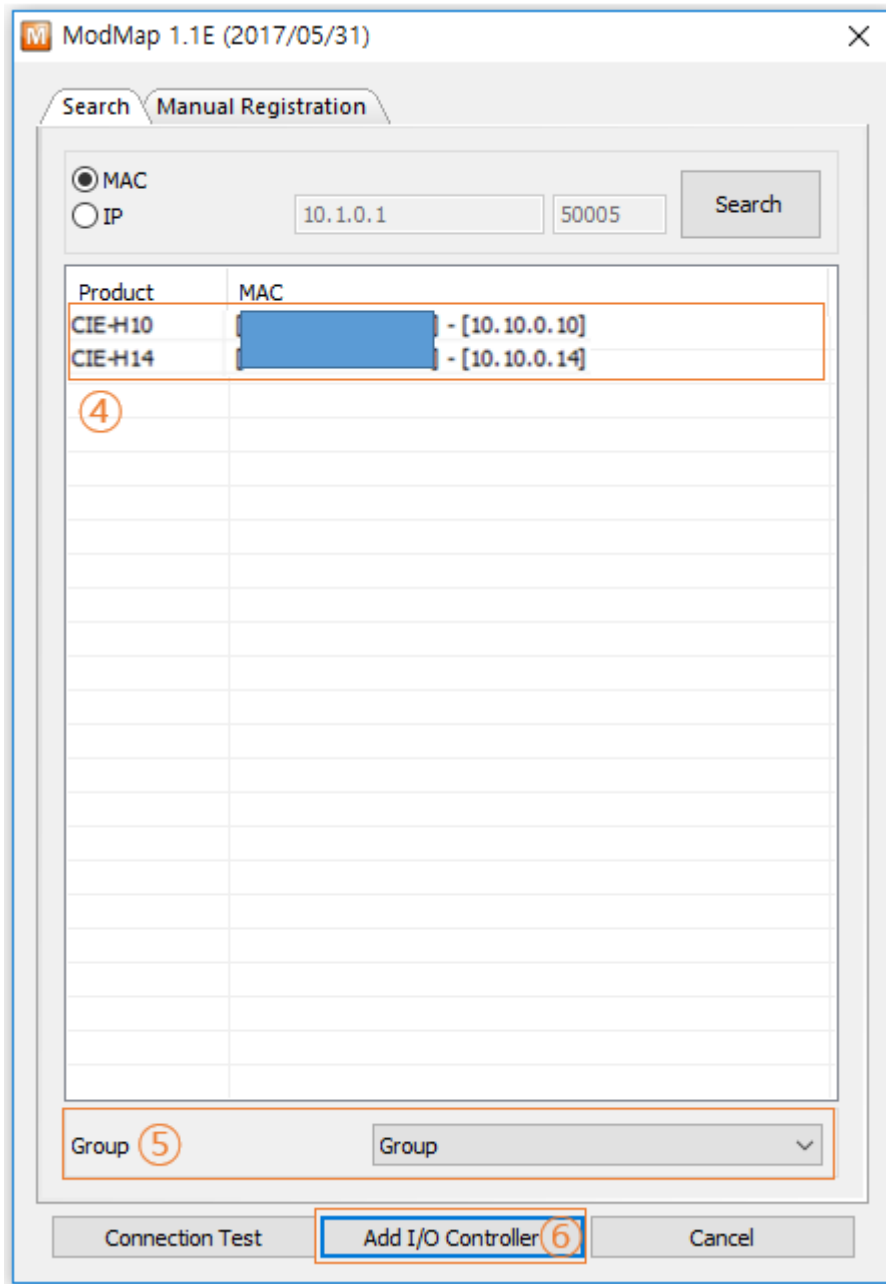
M ModMap 1.1E (2017/05/31)

Search
Manual Registration

MAC
IP
10.1.0.1
50005
Search

| Product | MAC |
|---|---|
| CIE-H10 | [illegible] - [10.10.0.10] |
| CIE-H14 | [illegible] - [10.10.0.14] |

④

Group ⑤
Group

Connection Test
Add I/O Controller ⑥
Cancel